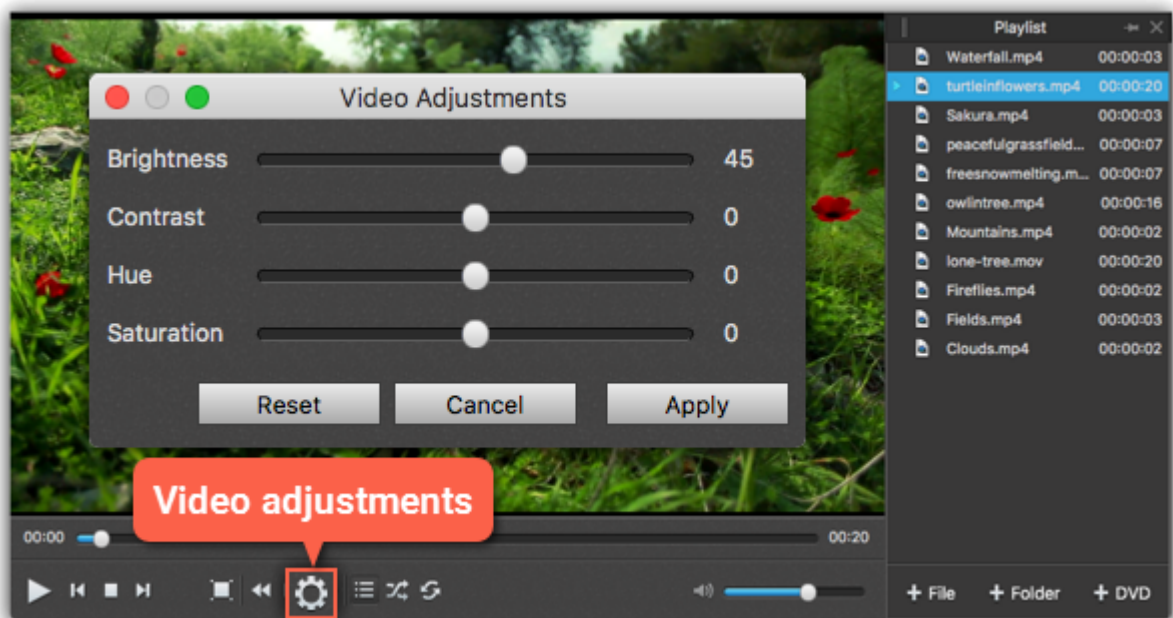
Video Adjustments

Brightness 45

Contrast 0

Hue 0

Saturation 0

Reset Cancel Apply

Video adjustments

00:00 00:20

Playlist

| | |
|---|---|
| Waterfall.mp4 | 00:00:03 |
| turtleinflowers.mp4 | 00:00:20 |
| Sakura.mp4 | 00:00:03 |
| peacefulgrassfield... | 00:00:07 |
| freesnowmelting.m... | 00:00:07 |
| owlintree.mp4 | 00:00:16 |
| Mountains.mp4 | 00:00:02 |
| lone-tree.mov | 00:00:20 |
| Fireflies.mp4 | 00:00:02 |
| Fields.mp4 | 00:00:03 |
| Clouds.mp4 | 00:00:02 |

+ File + Folder + DVD